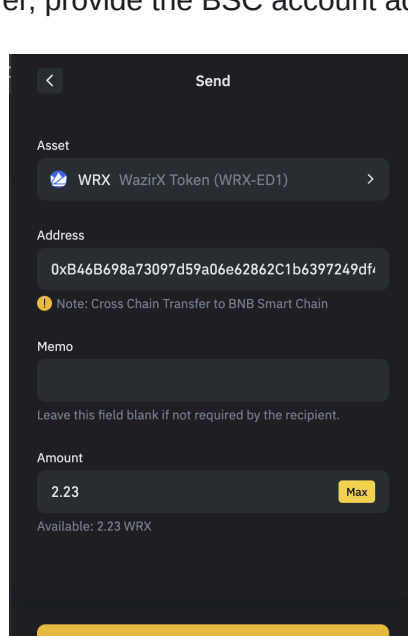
er, provide the BSC account ac

Send

Asset

WRX WazirX Token (WRX-ED1)

Address

0xB46B698a73097d59a06e62862C1b6397249df

Note: Cross Chain Transfer to BNB Smart Chain

Memo

Leave this field blank if not required by the recipient.

Amount

2.23

Max

Available: 2.23 WRX